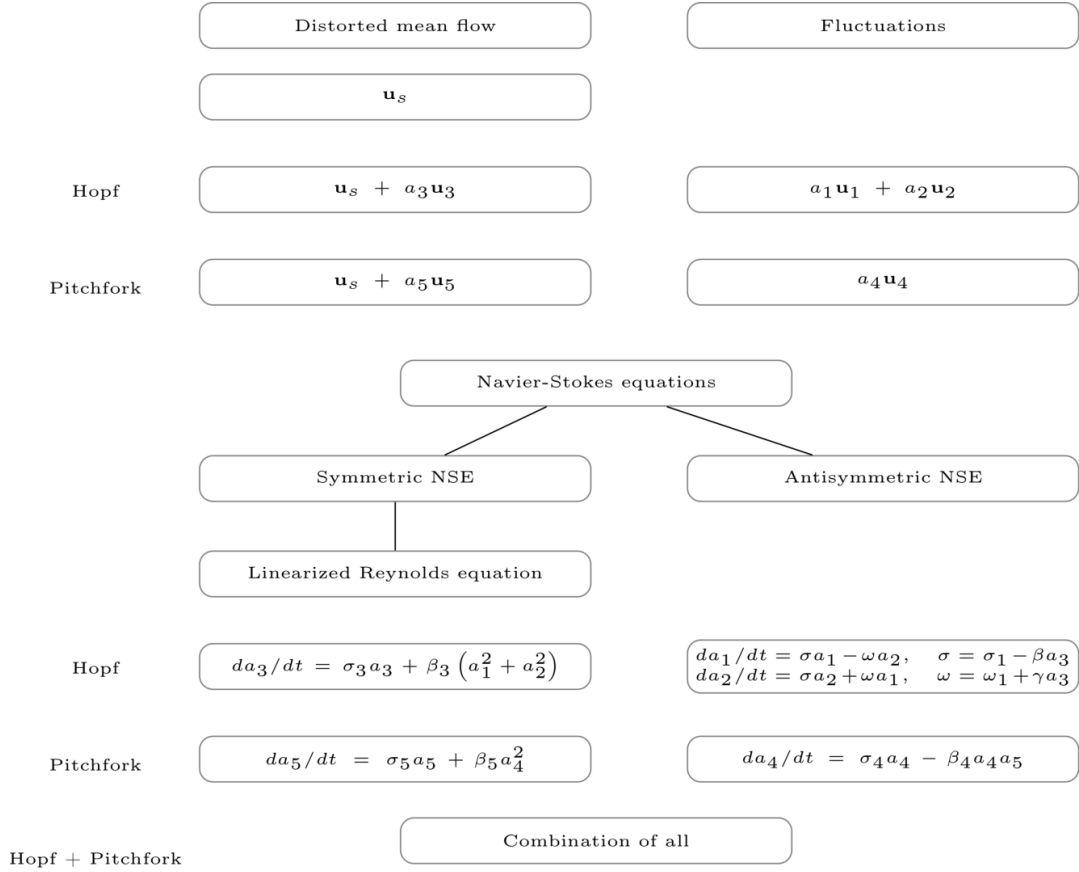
Distorted mean flow

Fluctuations

$\mathbf{u}_s$

Hopf

$\mathbf{u}_s + a_3\mathbf{u}_3$

$a_1\mathbf{u}_1 + a_2\mathbf{u}_2$

Pitchfork

$\mathbf{u}_s + a_5\mathbf{u}_5$

$a_4\mathbf{u}_4$

Navier-Stokes equations

Symmetric NSE

Antisymmetric NSE

Linearized Reynolds equation

Hopf

$da_3/dt = \sigma_3 a_3 + \beta_3 \left(a_1^2 + a_2^2\right)$

$da_1/dt = \sigma a_1 - \omega a_2, \quad \sigma = \sigma_1 - \beta a_3$
$da_2/dt = \sigma a_2 + \omega a_1, \quad \omega = \omega_1 + \gamma a_3$

Pitchfork

$da_5/dt = \sigma_5 a_5 + \beta_5 a_4^2$

$da_4/dt = \sigma_4 a_4 - \beta_4 a_4 a_5$

Combination of all

Hopf + Pitchfork